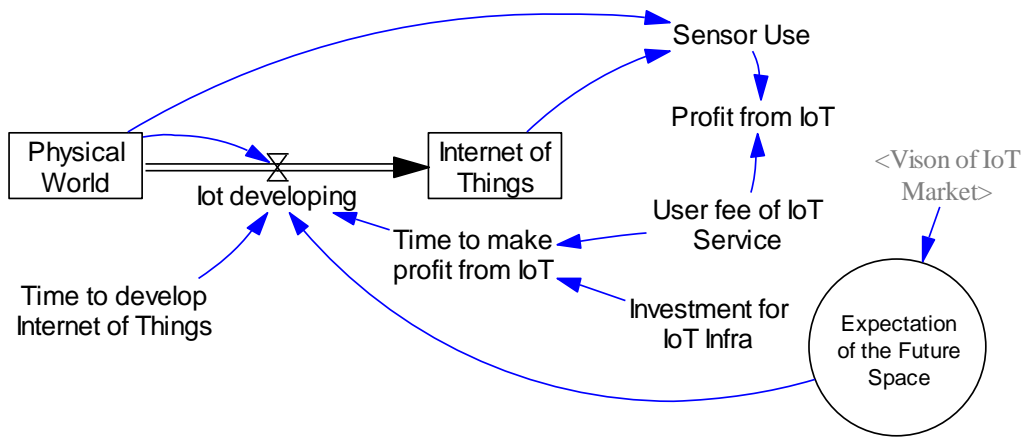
Sensor Use

Profit from IoT

Physical World

Internet of Things

<Vison of IoT Market>

Iot developing

User fee of IoT Service

Time to make profit from IoT

Time to develop Internet of Things

Investment for IoT Infra

Expectation of the Future Space